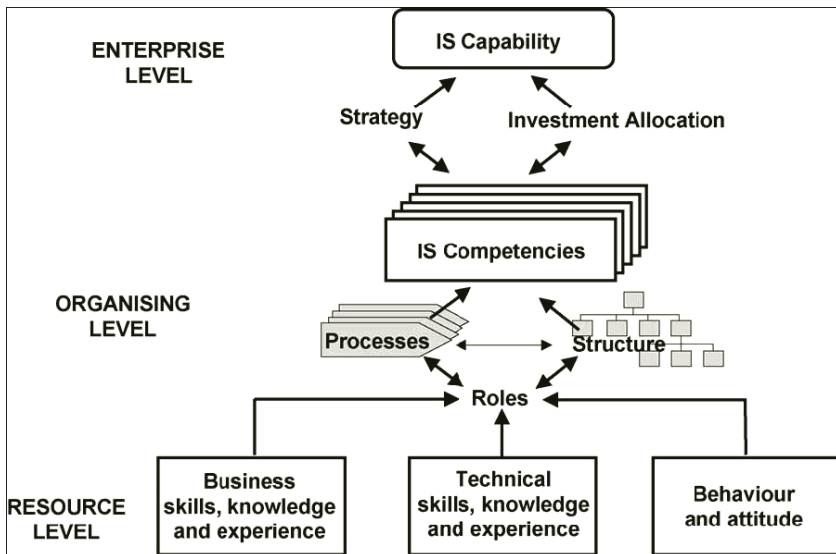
ENTERPRISE LEVEL

IS Capability

Strategy

Investment Allocation

IS Competencies

ORGANISING LEVEL

Processes

Structure

Roles

RESOURCE LEVEL

Business skills, knowledge and experience

Technical skills, knowledge and experience

Behaviour and attitude